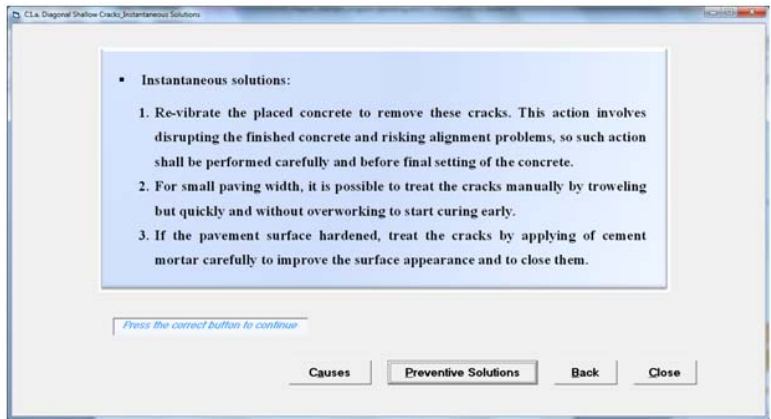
C1.a. Diagonal Shallow Cracks_Instantaneous Solutions

▪ Instantaneous solutions:

1. Re-vibrate the placed concrete to remove these cracks. This action involves disrupting the finished concrete and risking alignment problems, so such action shall be performed carefully and before final setting of the concrete.

2. For small paving width, it is possible to treat the cracks manually by troweling but quickly and without overworking to start curing early.

3. If the pavement surface hardened, treat the cracks by applying of cement mortar carefully to improve the surface appearance and to close them.

Press the correct button to continue

Causes

Preventive Solutions

Back

Close